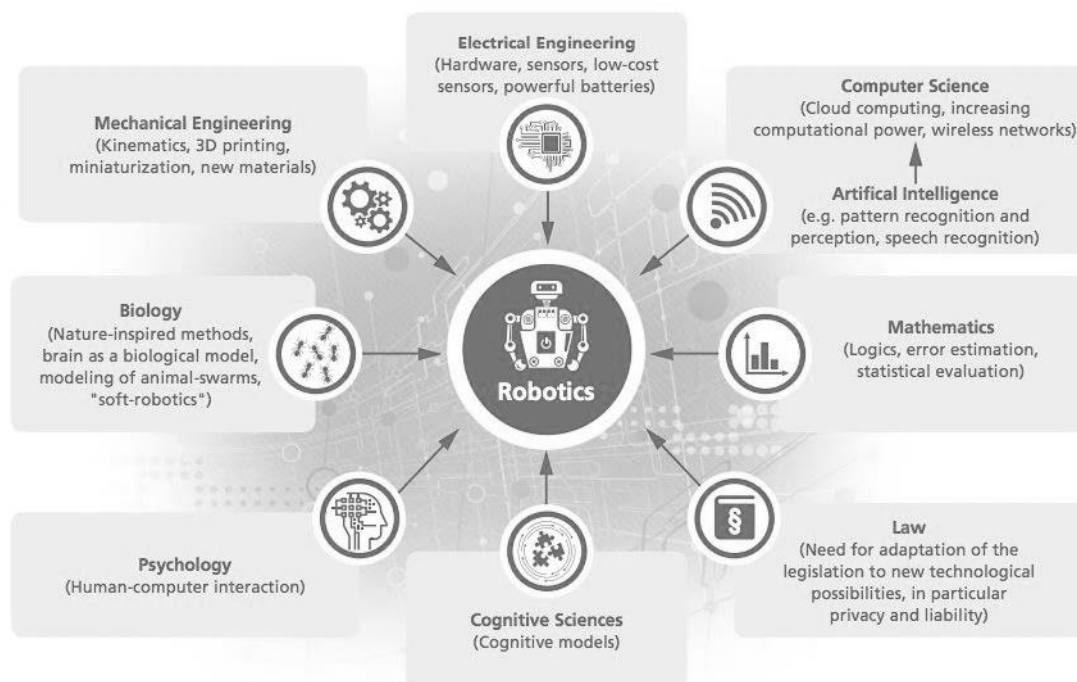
Electrical Engineering
(Hardware, sensors, low-cost sensors, powerful batteries)

Mechanical Engineering
(Kinematics, 3D printing, miniaturization, new materials)

Computer Science
(Cloud computing, increasing computational power, wireless networks)

Artifical Intelligence
(e.g. pattern recognition and perception, speech recognition)

Biology
(Nature-inspired methods, brain as a biological model, modeling of animal-swarms, "soft-robotics")

Robotics

Mathematics
(Logics, error estimation, statistical evaluation)

Psychology
(Human-computer interaction)

Cognitive Sciences
(Cognitive models)

§

Law
(Need for adaptation of the legislation to new technological possibilities, in particular privacy and liability)